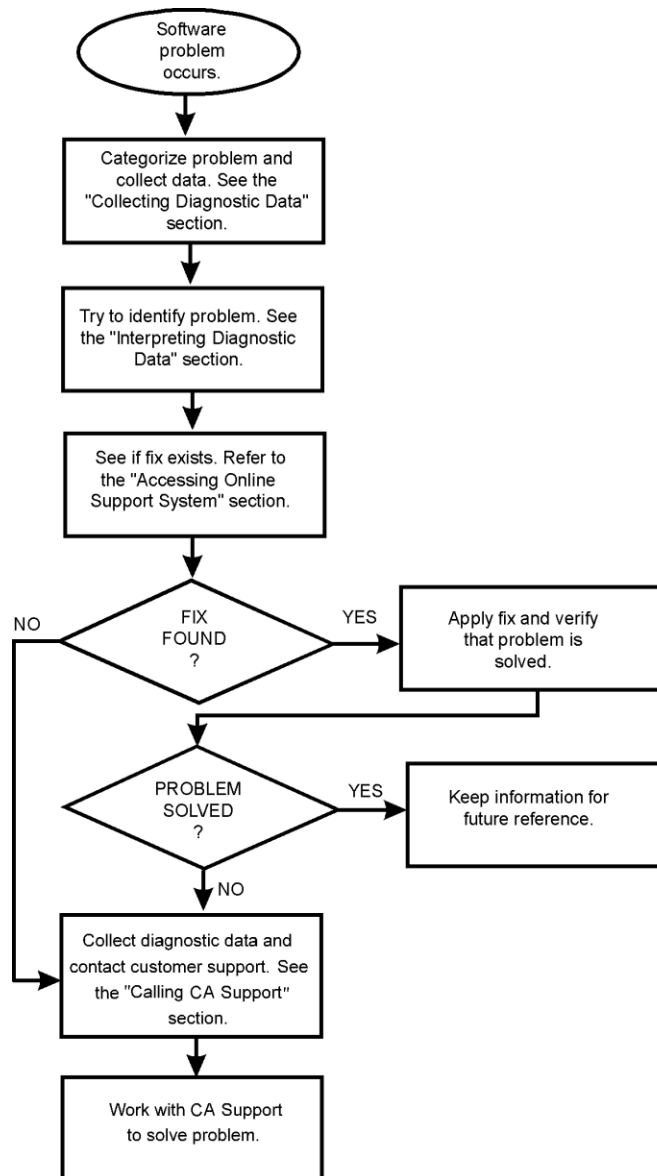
Software problem occurs.

Categorize problem and collect data. See the "Collecting Diagnostic Data" section.

Try to identify problem. See the "Interpreting Diagnostic Data" section.

See if fix exists. Refer to the "Accessing Online Support System" section.

NO

FIX FOUND ?

YES

Apply fix and verify that problem is solved.

PROBLEM SOLVED ?

YES

Keep information for future reference.

NO

Collect diagnostic data and contact customer support. See the "Calling CA Support" section.

Work with CA Support to solve problem.